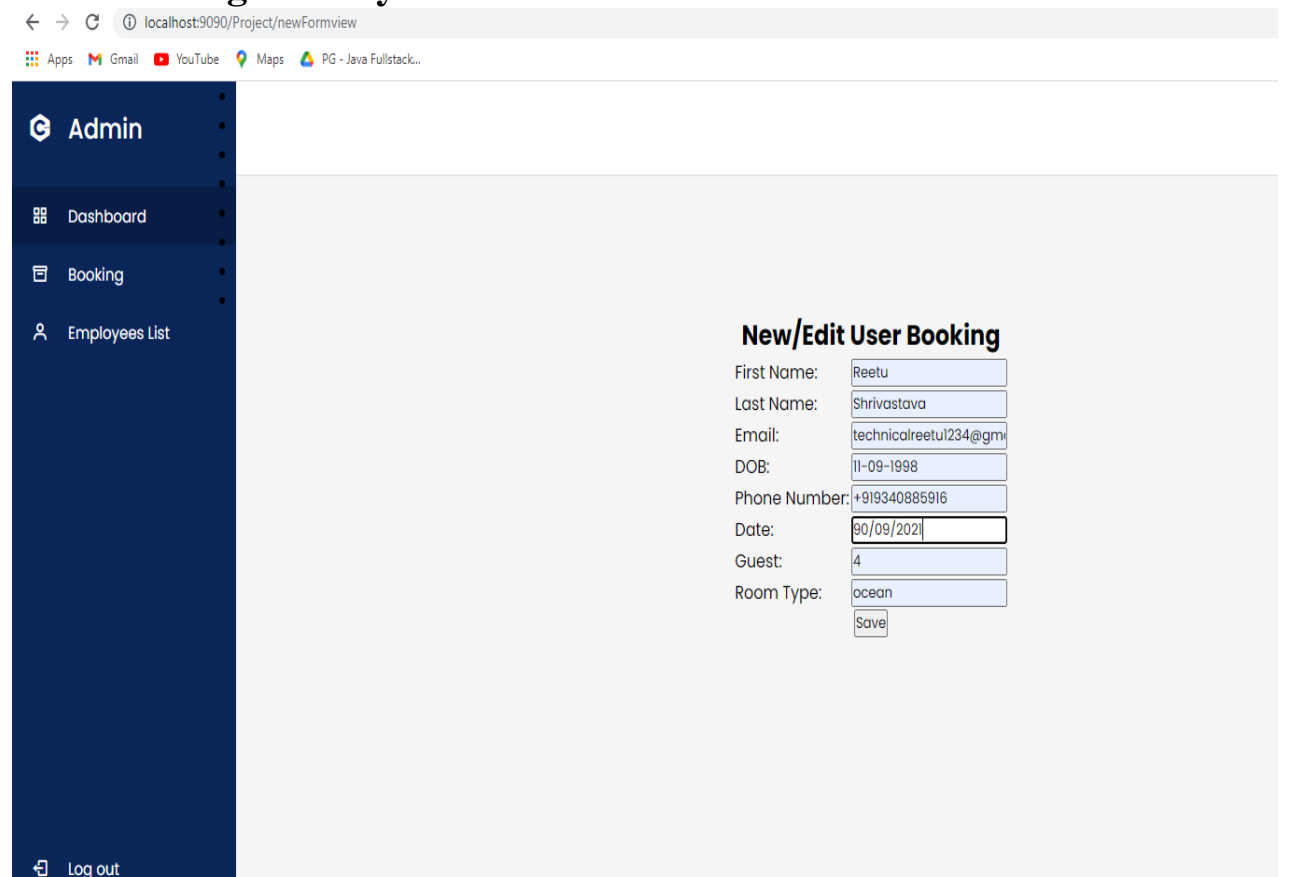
localhost:9090/Project/newFormview

Apps Gmail YouTube Maps PG - Java Fullstack...

Admin

Dashboard

Booking

Employees List

Log out

New/Edit User Booking

First Name: Reetu

Last Name: Shrivastava

Email: technicalreetu1234@gm

DOB: 11-09-1998

Phone Number: +919340885916

Date: 90/09/2021

Guest: 4

Room Type: ocean

Save